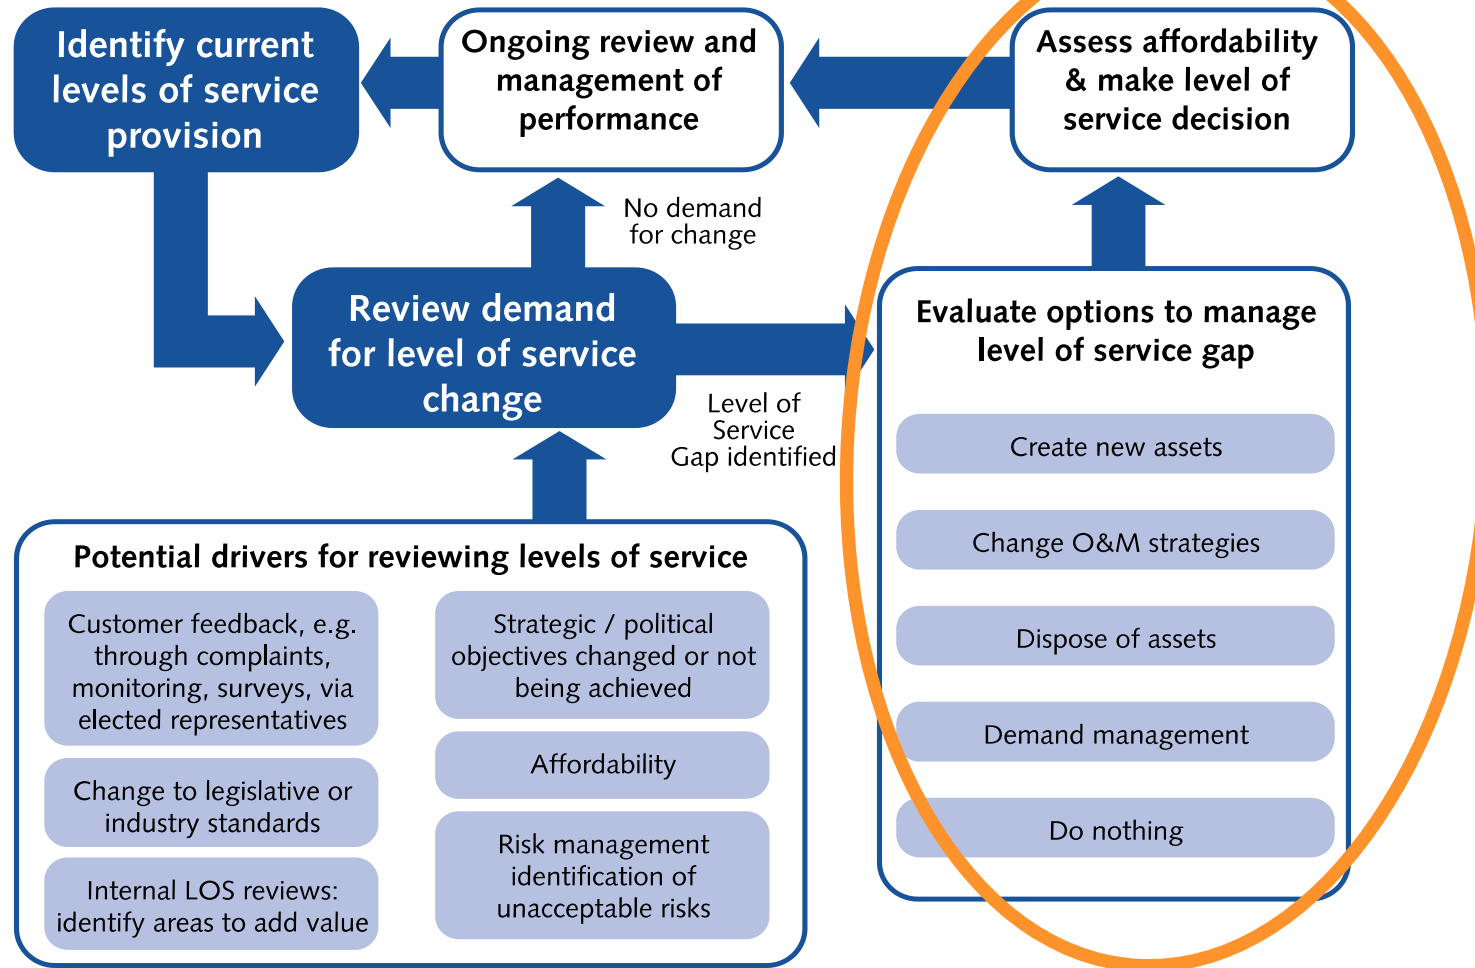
Identify current levels of service provision

Ongoing review and management of performance

Assess affordability & make level of service decision

No demand for change

Review demand for level of service change

Level of Service Gap identified

Evaluate options to manage level of service gap

Create new assets

Change O&M strategies

Dispose of assets

Demand management

Do nothing

Potential drivers for reviewing levels of service

Customer feedback, e.g. through complaints, monitoring, surveys, via elected representatives

Strategic / political objectives changed or not being achieved

Affordability

Change to legislative or industry standards

Internal LOS reviews: identify areas to add value

Risk management identification of unacceptable risks